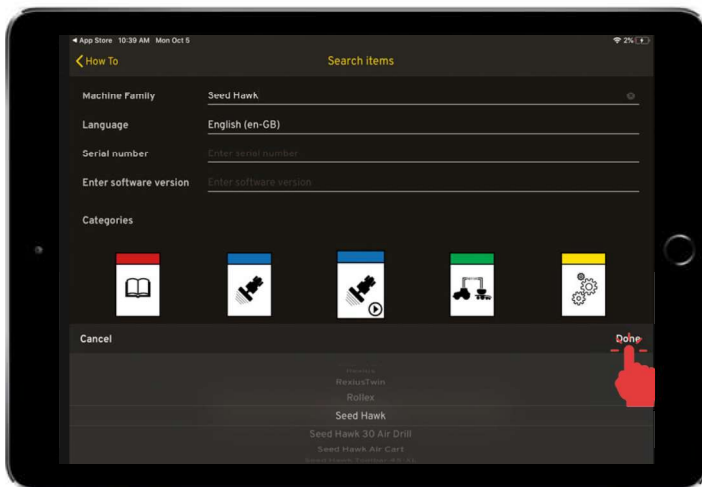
◄ App Store 10:39 AM Mon Oct 5
2%

How To
Search items

Machine Family
Seed Hawk

Language
English (en-GB)

Serial number
Enter serial number

Enter software version
Enter software version

Categories

Cancel
Done

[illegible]
RexiusTwin
Rollex
Seed Hawk
Seed Hawk 30 Air Drill
Seed Hawk Air Cart
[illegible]